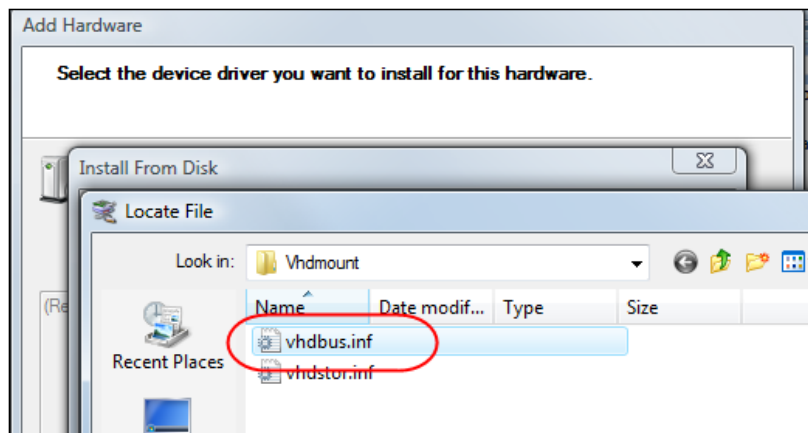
Add Hardware

Select the device driver you want to install for this hardware.

Install From Disk

Locate File

Look in: Vhdmount

(Re

Recent Places

| Name | Date modif... | Type | Size |
|---|---|---|---|
| vhdbus.inf | | | |
| vhdstor.inf | | | |